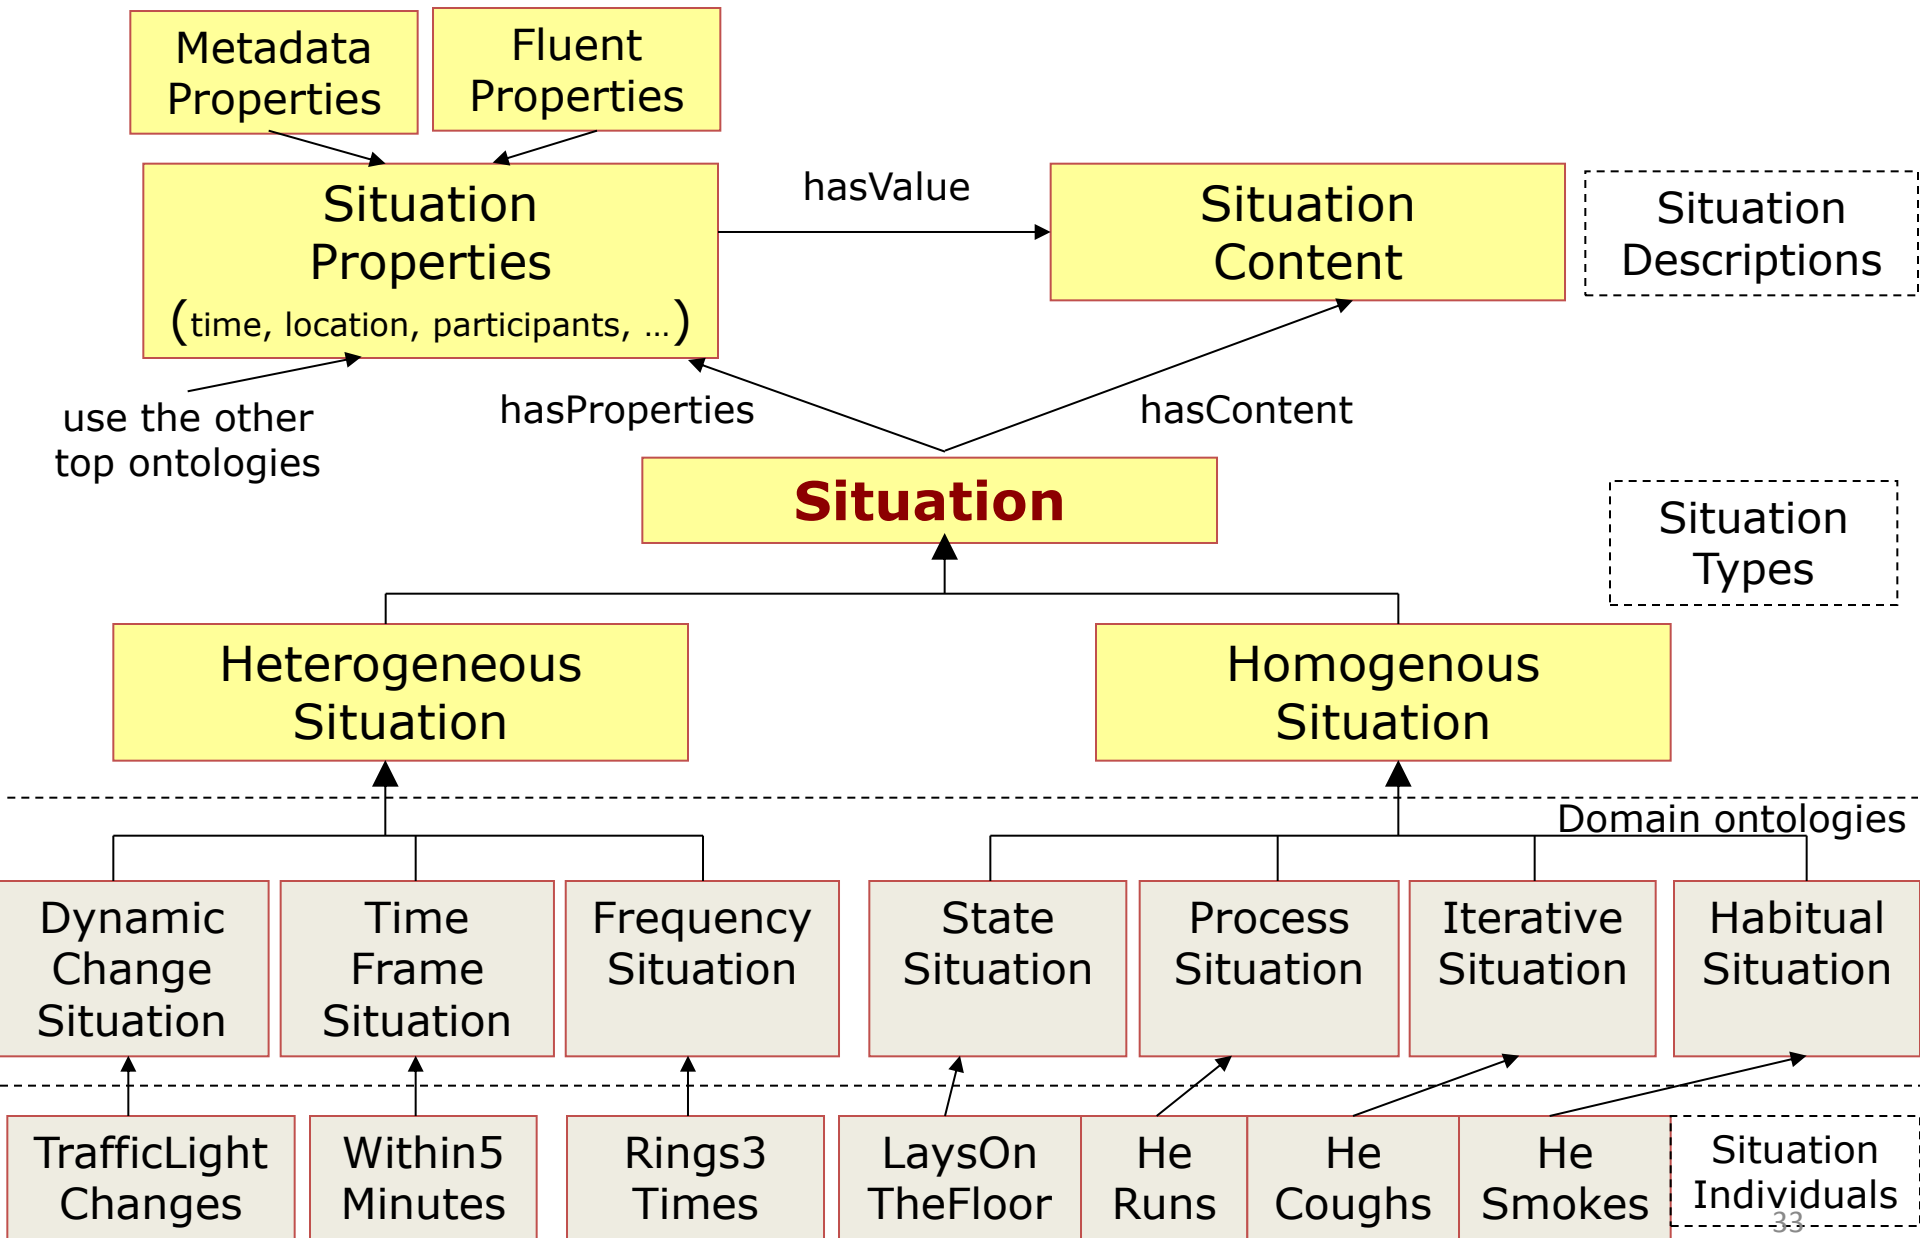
Metadata Properties

Fluent Properties

Situation Properties (time, location, participants, …)

hasValue

Situation Content

Situation Descriptions

use the other top ontologies

hasProperties

hasContent

Situation

Situation Types

Heterogeneous Situation

Homogenous Situation

Domain ontologies

Dynamic Change Situation

Time Frame Situation

Frequency Situation

State Situation

Process Situation

Iterative Situation

Habitual Situation

TrafficLight Changes

Within5 Minutes

Rings3 Times

LaysOn TheFloor

He Runs

He Coughs

He Smokes

Situation Individuals

33